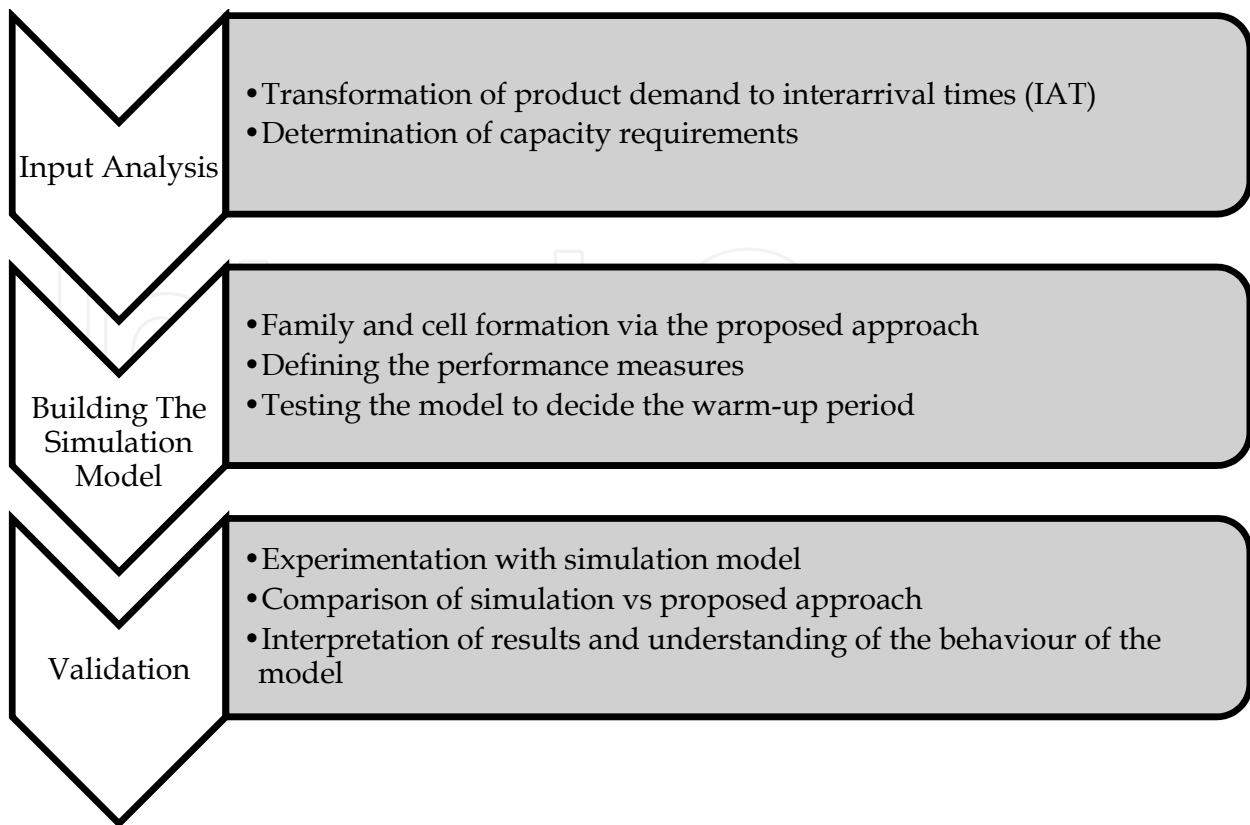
Input Analysis

•Transformation of product demand to interarrival times (IAT)
•Determination of capacity requirements

Building The Simulation Model

•Family and cell formation via the proposed approach
•Defining the performance measures
•Testing the model to decide the warm-up period

Validation

•Experimentation with simulation model
•Comparison of simulation vs proposed approach
•Interpretation of results and understanding of the behaviour of the model